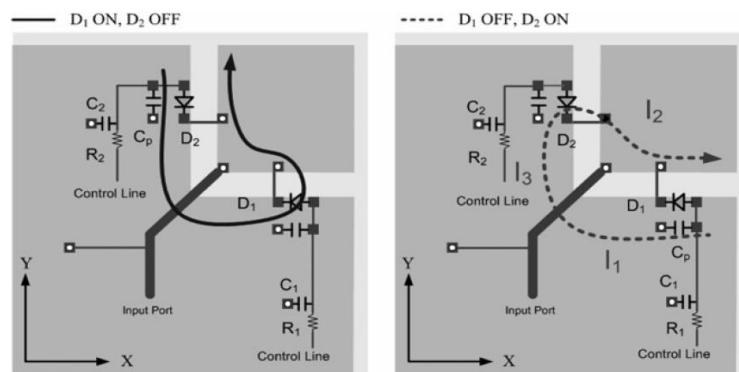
$D_1$ ON, $D_2$ OFF

$C_2$
$C_p$
$D_2$
$R_2$
Control Line
$D_1$
Y
Input Port
$C_1$
$R_1$
Control Line
X

$D_1$ OFF, $D_2$ ON

$C_2$
$D_2$
$I_2$
$R_2$
$I_3$
Control Line
$D_1$
$C_p$
Y
$I_1$
$C_1$
Input Port
$R_1$
Control Line
X